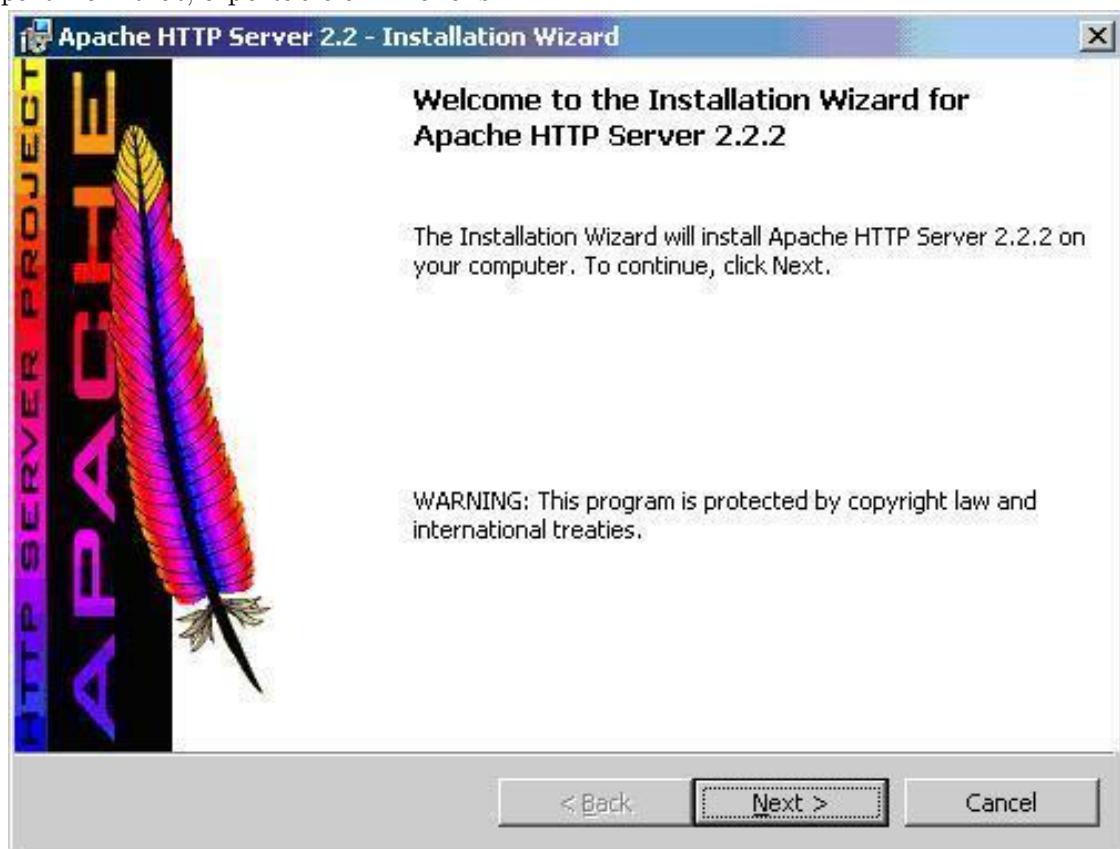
Apache HTTP Server 2.2 - Installation Wizard

HTTP SERVER PROJECT

APACHE

Welcome to the Installation Wizard for Apache HTTP Server 2.2.2

The Installation Wizard will install Apache HTTP Server 2.2.2 on your computer. To continue, click Next.

WARNING: This program is protected by copyright law and international treaties.

< Back

Next >

Cancel